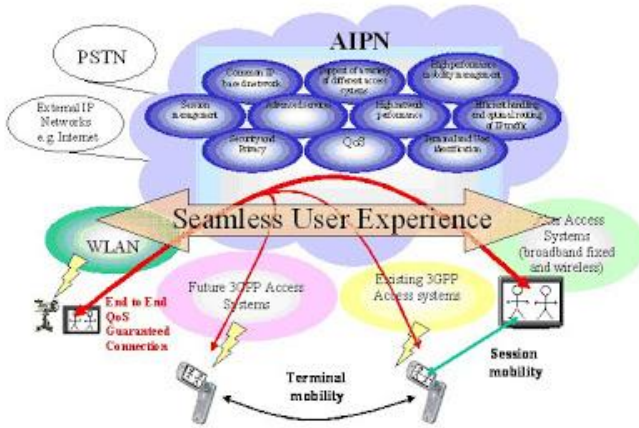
AIPN

PSTN

External IP Networks e.g. Internet

Common IP base d network

Support of a variety of different access systems

High performance mobility management

Session management

Advanced services

High network performance

Efficient handling and optimal routing of IP traffic

Security and Privacy

QoS

Terminal and User identification

Seamless User Experience

WLAN

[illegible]er Access Systems (broadband fixed and wireless)

Future 3GPP Access Systems

Existing 3GPP Access systems

End to End QoS Guaranteed Connection

Session mobility

Terminal mobility